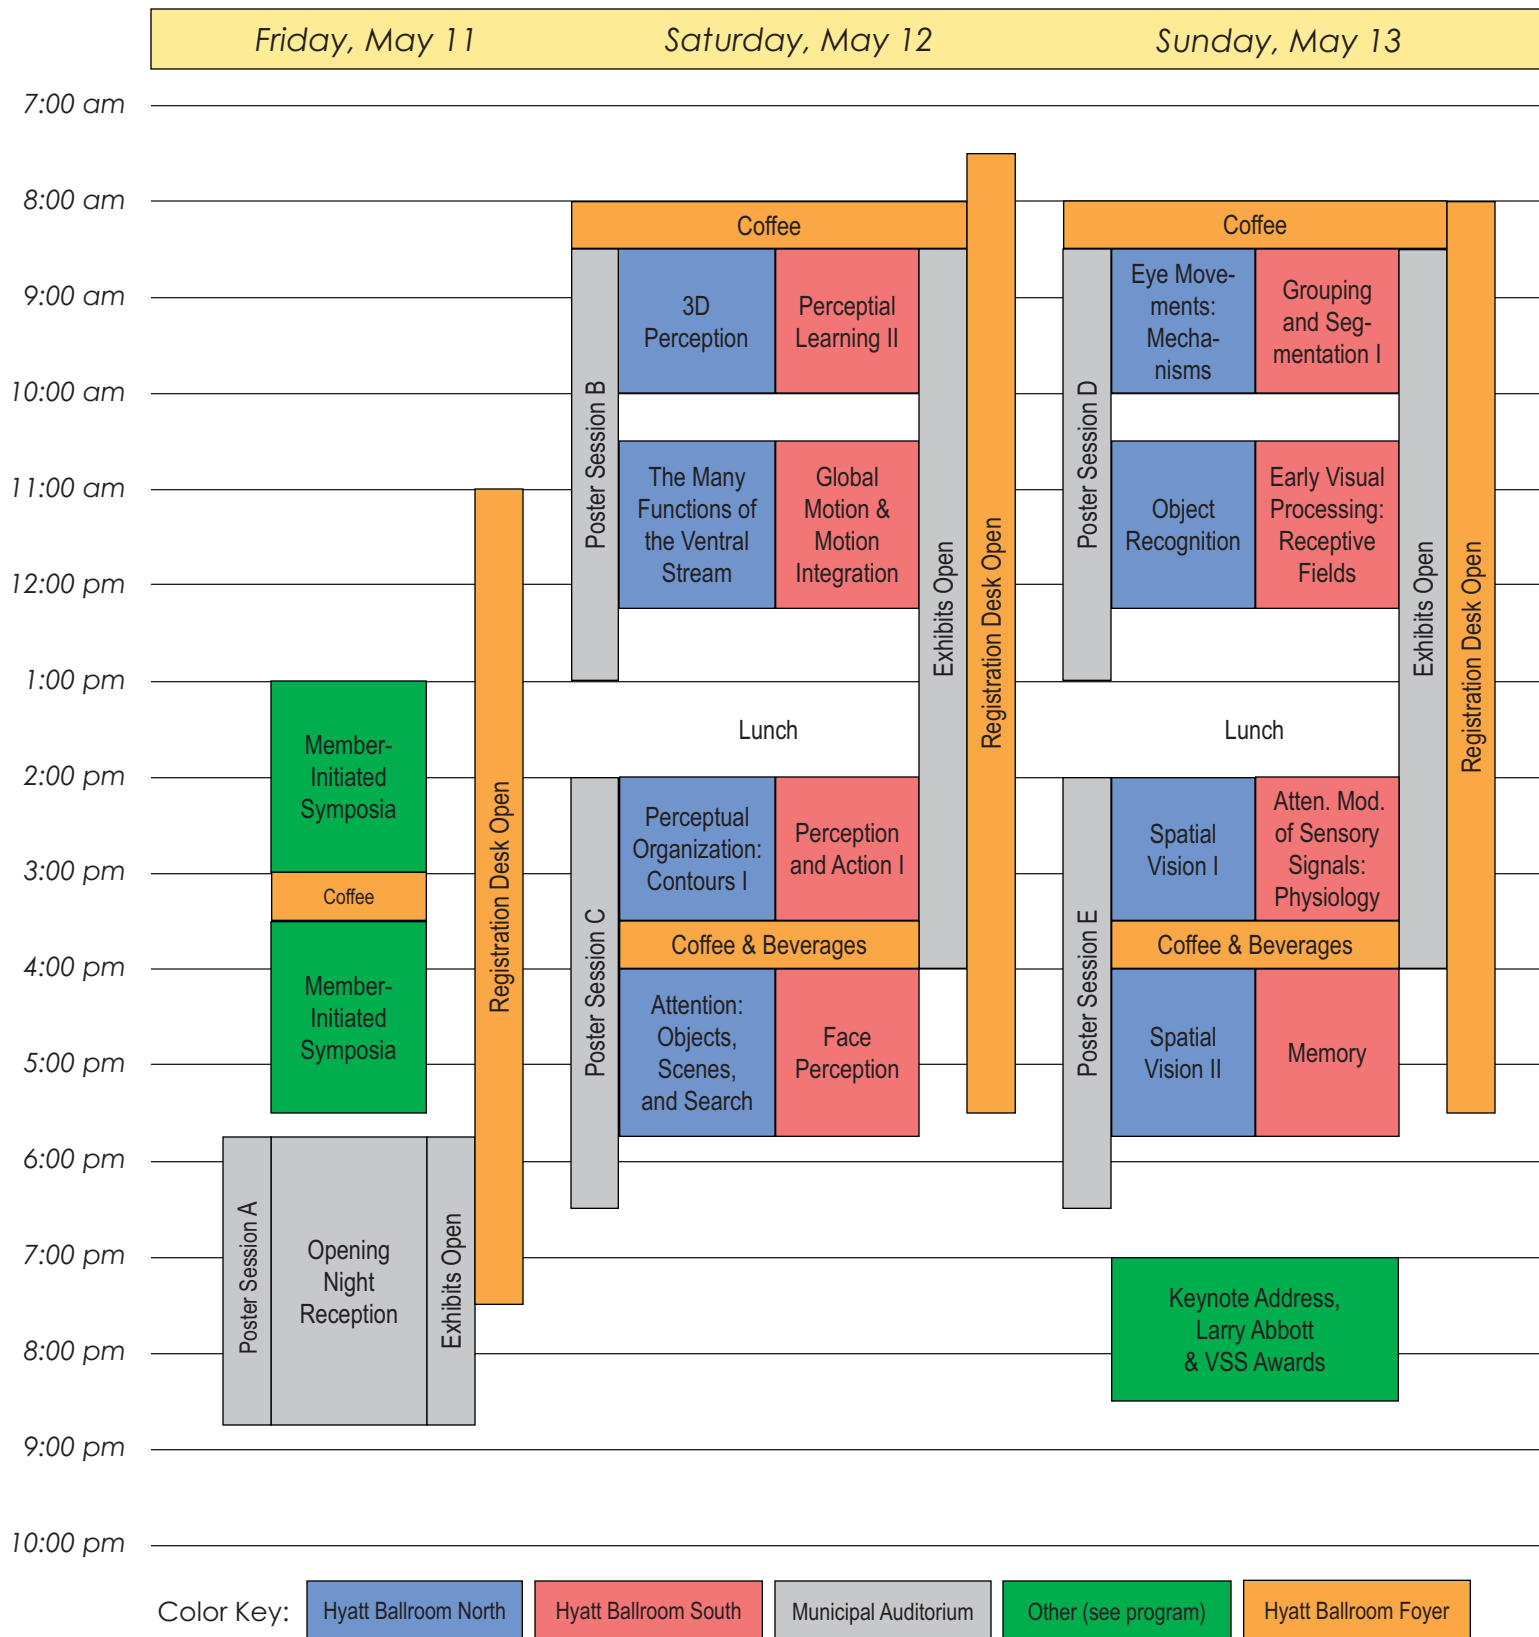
Friday, May 11 | Saturday, May 12 | Sunday, May 13

7:00 am
8:00 am
9:00 am
10:00 am
11:00 am
12:00 pm
1:00 pm
2:00 pm
3:00 pm
4:00 pm
5:00 pm
6:00 pm
7:00 pm
8:00 pm
9:00 pm
10:00 pm

Friday, May 11

Member-Initiated Symposia

Coffee

Member-Initiated Symposia

Poster Session A

Opening Night Reception

Exhibits Open

Registration Desk Open

Saturday, May 12

Coffee

Poster Session B

3D Perception

Perceptial Learning II

The Many Functions of the Ventral Stream

Global Motion & Motion Integration

Exhibits Open

Registration Desk Open

Lunch

Poster Session C

Perceptual Organization: Contours I

Perception and Action I

Coffee & Beverages

Attention: Objects, Scenes, and Search

Face Perception

Sunday, May 13

Coffee

Poster Session D

Eye Movements: Mechanisms

Grouping and Segmentation I

Object Recognition

Early Visual Processing: Receptive Fields

Exhibits Open

Registration Desk Open

Lunch

Poster Session E

Spatial Vision I

Atten. Mod. of Sensory Signals: Physiology

Coffee & Beverages

Spatial Vision II

Memory

Keynote Address, Larry Abbott & VSS Awards

Color Key: Hyatt Ballroom North | Hyatt Ballroom South | Municipal Auditorium | Other (see program) | Hyatt Ballroom Foyer